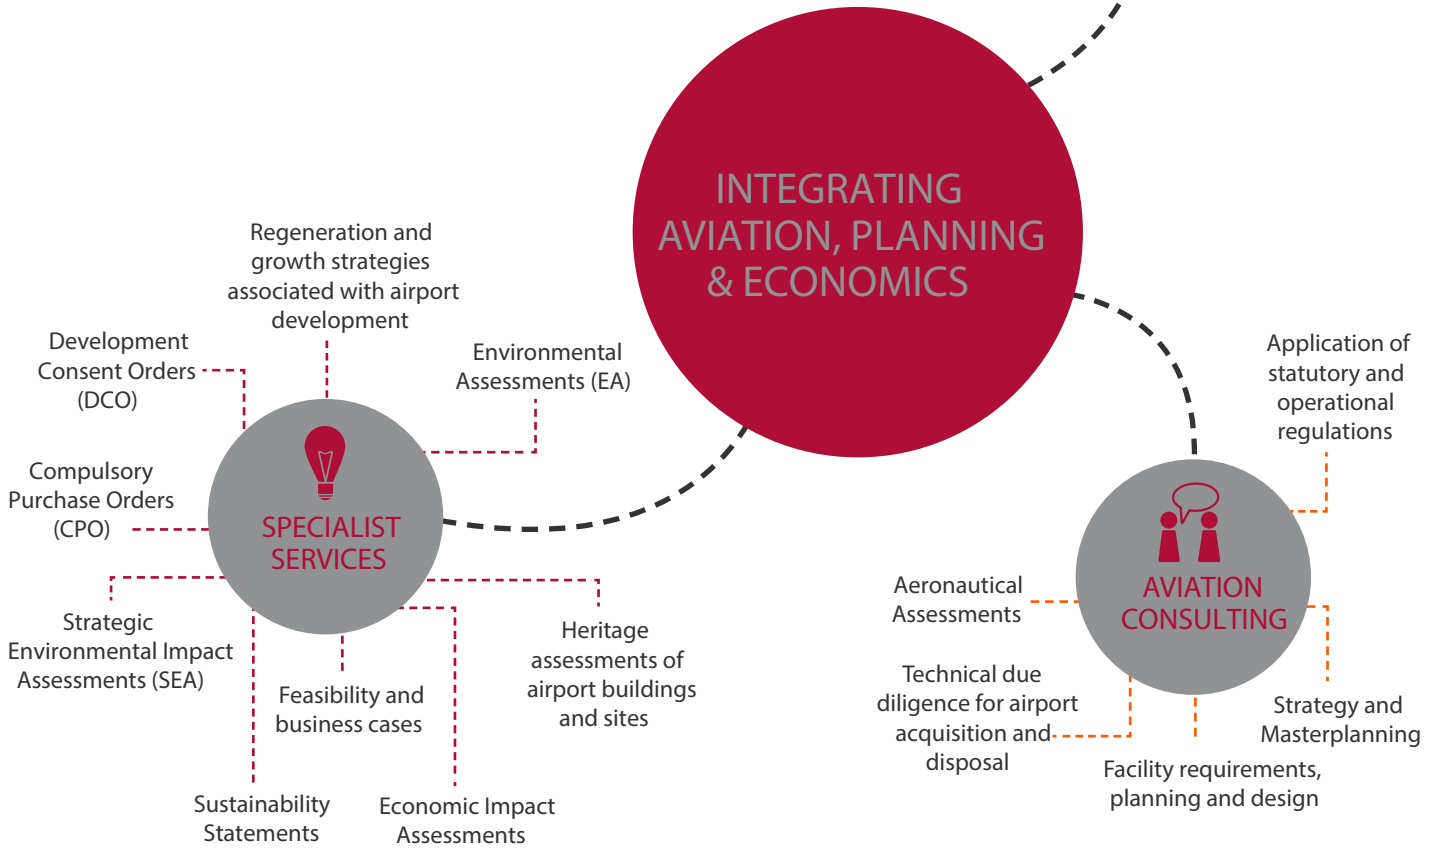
INTEGRATING AVIATION, PLANNING & ECONOMICS

Regeneration and growth strategies associated with airport development

Development Consent Orders (DCO)

Environmental Assessments (EA)

Compulsory Purchase Orders (CPO)

SPECIALIST SERVICES

Strategic Environmental Impact Assessments (SEA)

Feasibility and business cases

Heritage assessments of airport buildings and sites

Sustainability Statements

Economic Impact Assessments

Application of statutory and operational regulations

AVIATION CONSULTING

Aeronautical Assessments

Technical due diligence for airport acquisition and disposal

Strategy and Masterplanning

Facility requirements, planning and design